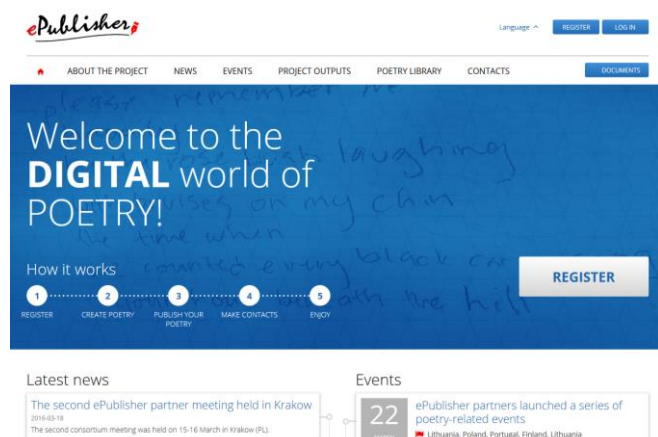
ePublisher

Language ^ REGISTER LOG IN

ABOUT THE PROJECT NEWS EVENTS PROJECT OUTPUTS POETRY LIBRARY CONTACTS DOCUMENTS

Welcome to the DIGITAL world of POETRY!

How it works

1 REGISTER
2 CREATE POETRY
3 PUBLISH YOUR POETRY
4 MAKE CONTACTS
5 ENJOY

REGISTER

Latest news

The second ePublisher partner meeting held in Krakow
2016-03-18
The second consortium meeting was held on 15-16 March in Krakow (PL).

Events

22

ePublisher partners launched a series of poetry-related events
Lithuania, Poland, Portugal, Finland, Lithuania